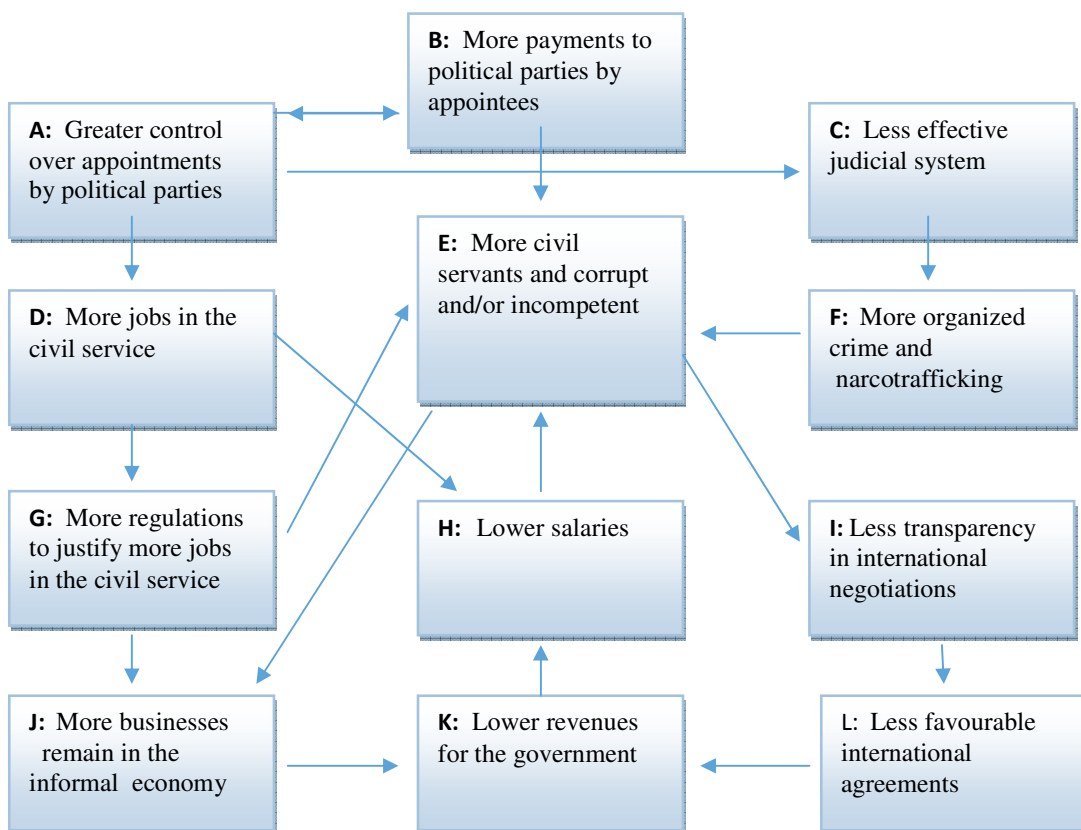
B: More payments to political parties by appointees

A: Greater control over appointments by political parties

C: Less effective judicial system

E: More civil servants and corrupt and/or incompetent

D: More jobs in the civil service

F: More organized crime and narcotrafficking

G: More regulations to justify more jobs in the civil service

H: Lower salaries

I: Less transparency in international negotiations

J: More businesses remain in the informal economy

K: Lower revenues for the government

L: Less favourable international agreements